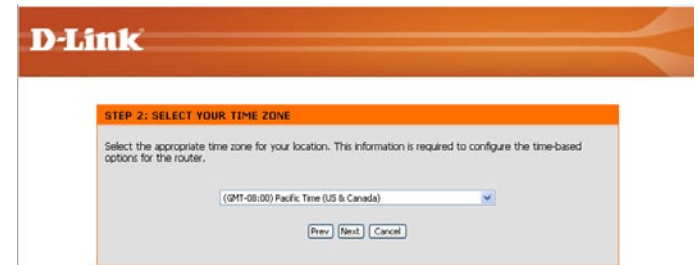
D-Link

STEP 2: SELECT YOUR TIME ZONE

Select the appropriate time zone for your location. This information is required to configure the time-based options for the router.

(GMT-08:00) Pacific Time (US & Canada)

Prev Next Cancel